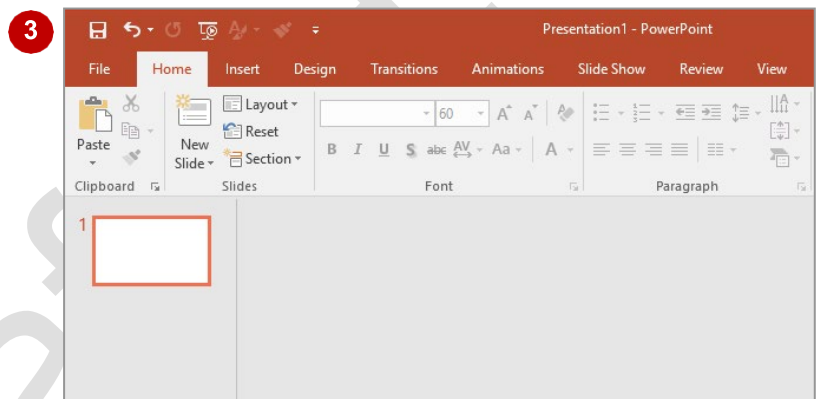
3

Presentation1 - PowerPoint

File Home Insert Design Transitions Animations Slide Show Review View

Paste

New Slide

Layout

Reset

Section

60

B I U S abc AV Aa A

Clipboard

Slides

Font

Paragraph

1